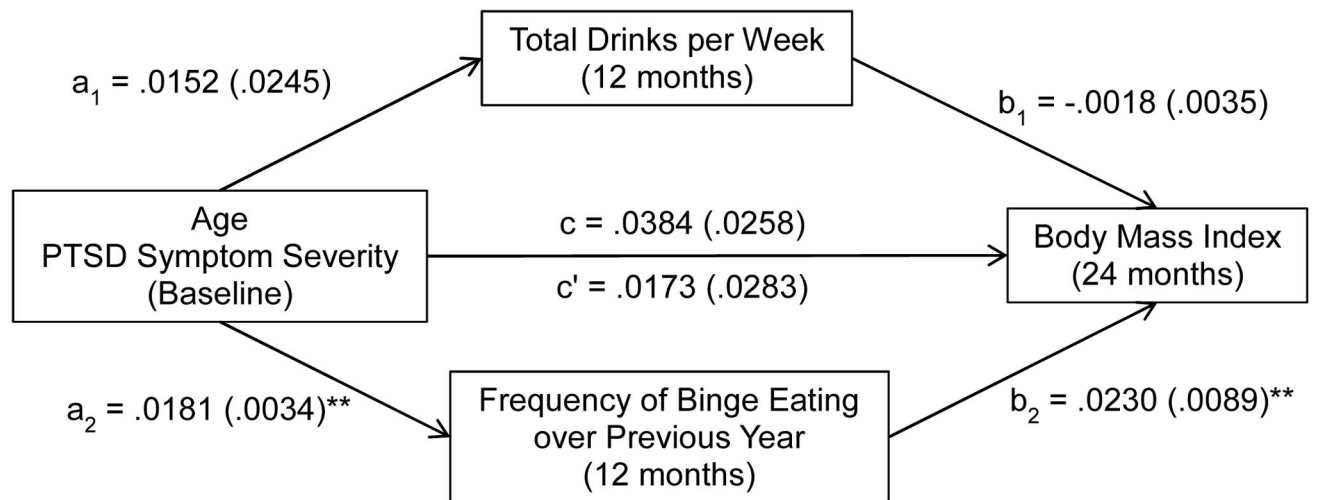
Total Drinks per Week
(12 months)

$a_1$ = .0152 (.0245)

$b_1$ = -.0018 (.0035)

Age
PTSD Symptom Severity
(Baseline)

c = .0384 (.0258)

c' = .0173 (.0283)

Body Mass Index
(24 months)

$a_2$ = .0181 (.0034)**

Frequency of Binge Eating
over Previous Year
(12 months)

$b_2$ = .0230 (.0089)**